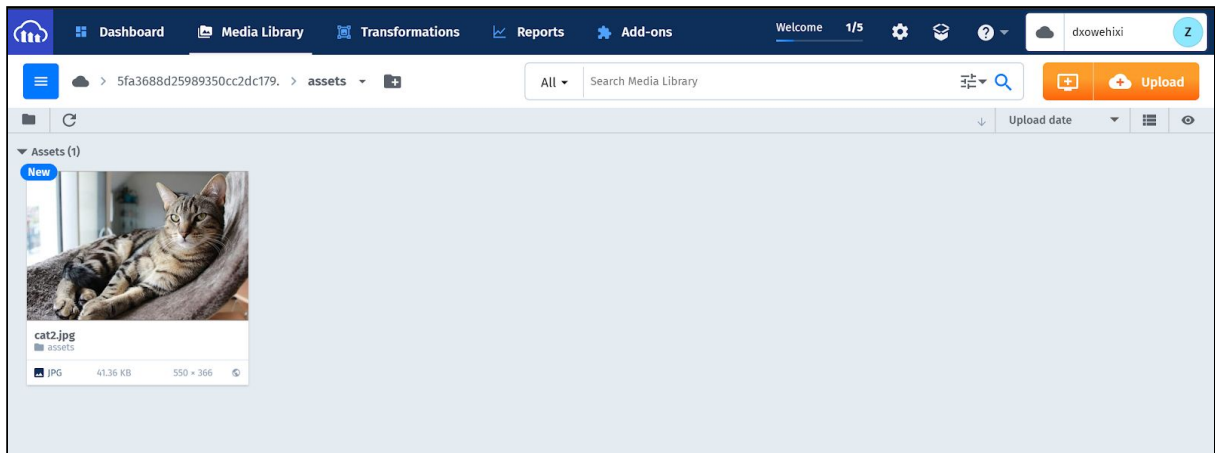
Dashboard Media Library Transformations Reports Add-ons Welcome 1/5 dxowehixi Z

> 5fa3688d25989350cc2dc179. > assets

All Search Media Library

Upload

Upload date

Assets (1)

New

cat2.jpg
assets

JPG 41.36 KB 550 × 366